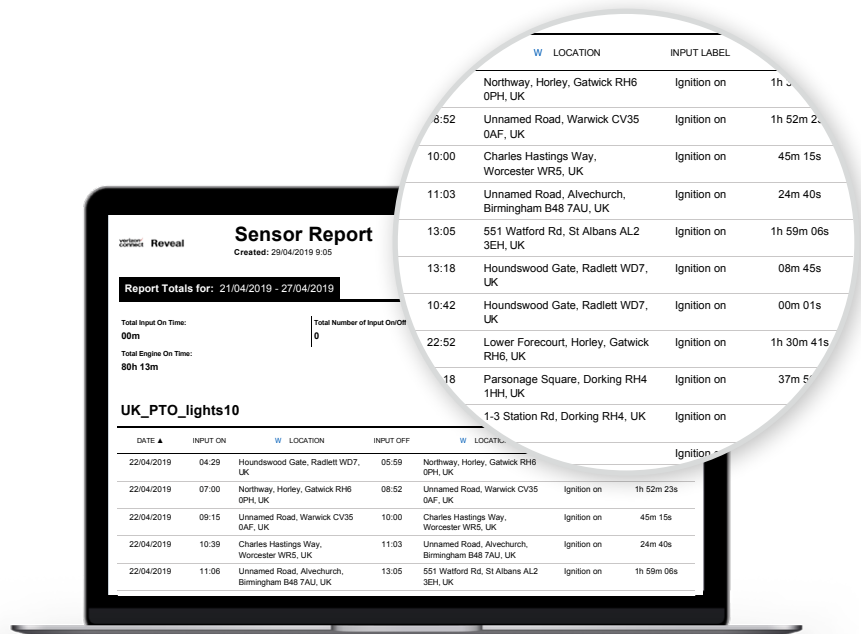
W LOCATION | INPUT LABEL

| | LOCATION | INPUT LABEL | |
|---|---|---|---|
| | Northway, Horley, Gatwick RH6 0PH, UK | Ignition on | 1h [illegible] |
| 8:52 | Unnamed Road, Warwick CV35 0AF, UK | Ignition on | 1h 52m 2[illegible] |
| 10:00 | Charles Hastings Way, Worcester WR5, UK | Ignition on | 45m 15s |
| 11:03 | Unnamed Road, Alvechurch, Birmingham B48 7AU, UK | Ignition on | 24m 40s |
| 13:05 | 551 Watford Rd, St Albans AL2 3EH, UK | Ignition on | 1h 59m 06s |
| 13:18 | Houndswood Gate, Radlett WD7, UK | Ignition on | 08m 45s |
| 10:42 | Houndswood Gate, Radlett WD7, UK | Ignition on | 00m 01s |
| 22:52 | Lower Forecourt, Horley, Gatwick RH6, UK | Ignition on | 1h 30m 41s |
| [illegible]18 | Parsonage Square, Dorking RH4 1HH, UK | Ignition on | 37m 5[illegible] |
| | 1-3 Station Rd, Dorking RH4, UK | Ignition on | |
| | | Ignition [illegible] | |

verizon connect Reveal

Sensor Report
Created: 29/04/2019 9:05

Report Totals for: 21/04/2019 - 27/04/2019

Total Input On Time:
00m

Total Number of Input On/Off
0

Total Engine On Time:
80h 13m

UK_PTO_lights10

| DATE ▲ | INPUT ON | W LOCATION | INPUT OFF | W LOCATI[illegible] | | |
|---|---|---|---|---|---|---|
| 22/04/2019 | 04:29 | Houndswood Gate, Radlett WD7, UK | 05:59 | Northway, Horley, Gatwick RH6 0PH, UK | | |
| 22/04/2019 | 07:00 | Northway, Horley, Gatwick RH6 0PH, UK | 08:52 | Unnamed Road, Warwick CV35 0AF, UK | Ignition on | 1h 52m 23s |
| 22/04/2019 | 09:15 | Unnamed Road, Warwick CV35 0AF, UK | 10:00 | Charles Hastings Way, Worcester WR5, UK | Ignition on | 45m 15s |
| 22/04/2019 | 10:39 | Charles Hastings Way, Worcester WR5, UK | 11:03 | Unnamed Road, Alvechurch, Birmingham B48 7AU, UK | Ignition on | 24m 40s |
| 22/04/2019 | 11:06 | Unnamed Road, Alvechurch, Birmingham B48 7AU, UK | 13:05 | 551 Watford Rd, St Albans AL2 3EH, UK | Ignition on | 1h 59m 06s |